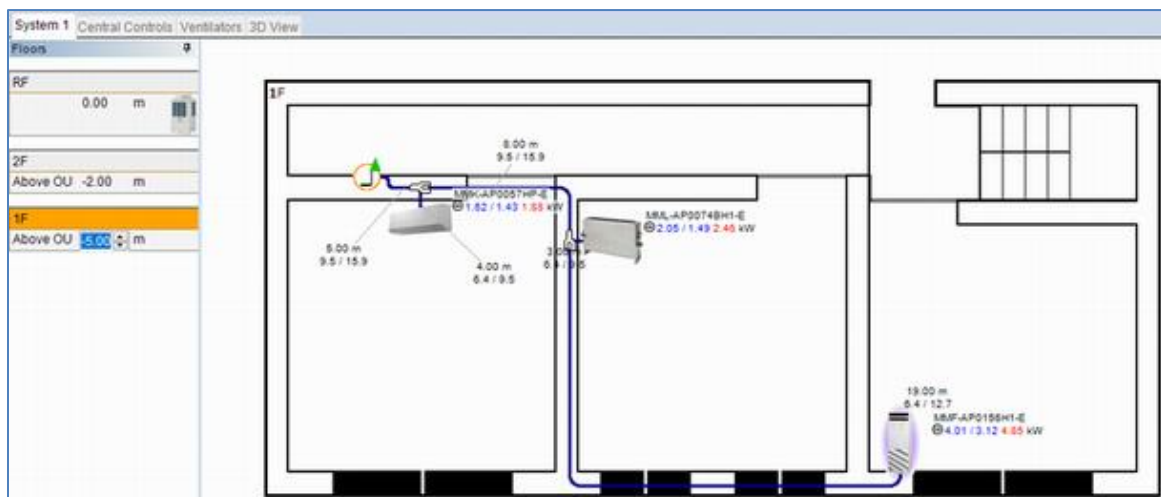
System 1 Central Controls Ventilators 3D View

Floors

RF
0.00 m

2F
Above OU -2.00 m

1F
Above OU -5.00 m

1F

8.00 m
9.5 / 15.9

MMK-AP0057HP-E
1.62 / 1.43 1.65 kW

MML-AP0074BH1-E
2.05 / 1.49 2.46 kW

5.00 m
9.5 / 15.9

4.00 m
6.4 / 9.5

3.00 m
6.4 / 9.5

19.00 m
6.4 / 12.7

MMF-AP0156H1-E
4.01 / 3.12 4.65 kW